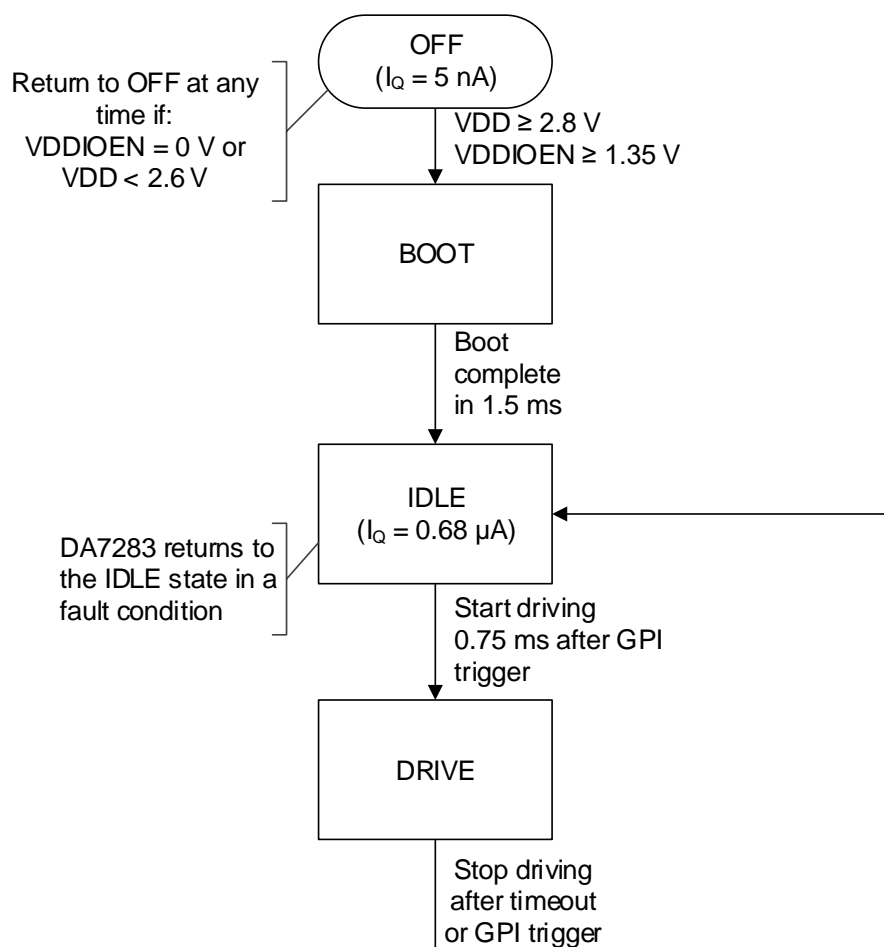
OFF
($I_Q$ = 5 nA)

Return to OFF at any time if:
VDDIOEN = 0 V or
VDD < 2.6 V

VDD ≥ 2.8 V
VDDIOEN ≥ 1.35 V

BOOT

Boot complete in 1.5 ms

IDLE
($I_Q$ = 0.68 µA)

DA7283 returns to the IDLE state in a fault condition

Start driving 0.75 ms after GPI trigger

DRIVE

Stop driving after timeout or GPI trigger